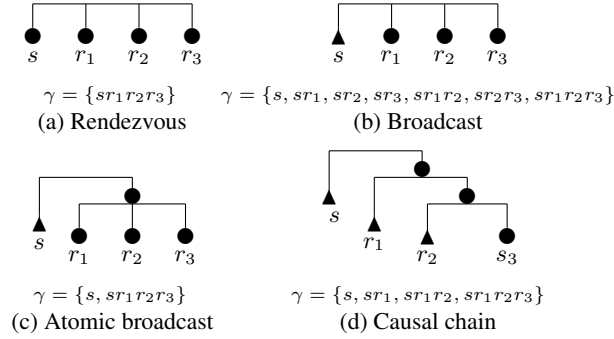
$s$ $r_1$ $r_2$ $r_3$

$\gamma = \{sr_1r_2r_3\}$
(a) Rendezvous

$s$ $r_1$ $r_2$ $r_3$

$\gamma = \{s, sr_1, sr_2, sr_3, sr_1r_2, sr_2r_3, sr_1r_2r_3\}$
(b) Broadcast

$s$ $r_1$ $r_2$ $r_3$

$\gamma = \{s, sr_1r_2r_3\}$
(c) Atomic broadcast

$s$ $r_1$ $r_2$ $s_3$

$\gamma = \{s, sr_1, sr_1r_2, sr_1r_2r_3\}$
(d) Causal chain